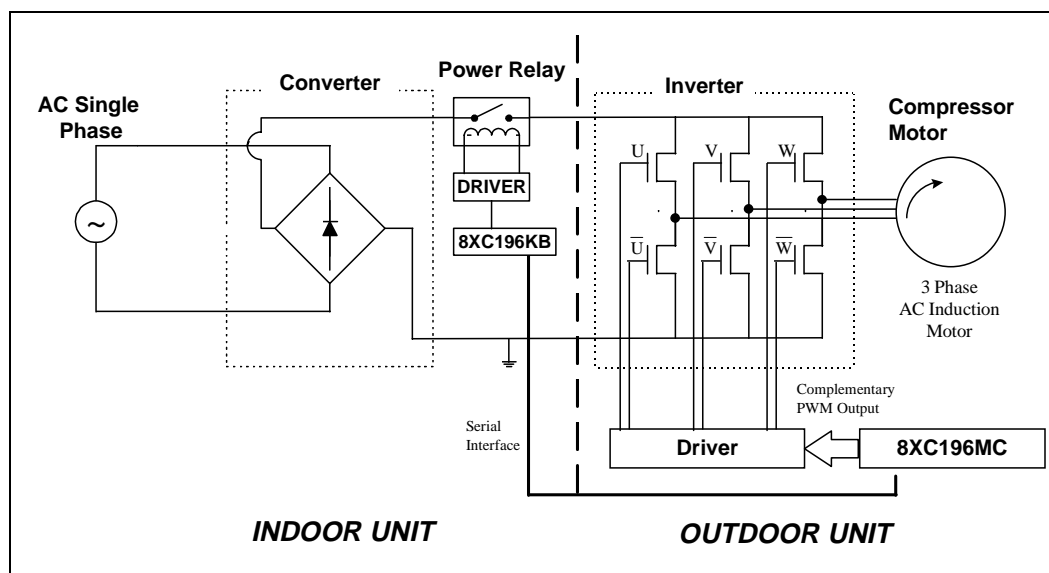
Converter

Power Relay

Inverter

AC Single Phase

Compressor Motor

~

DRIVER

8XC196KB

U

V

W

$\overline{U}$

$\overline{V}$

$\overline{W}$

3 Phase AC Induction Motor

Complementary PWM Output

Serial Interface

Driver

8XC196MC

INDOOR UNIT

OUTDOOR UNIT